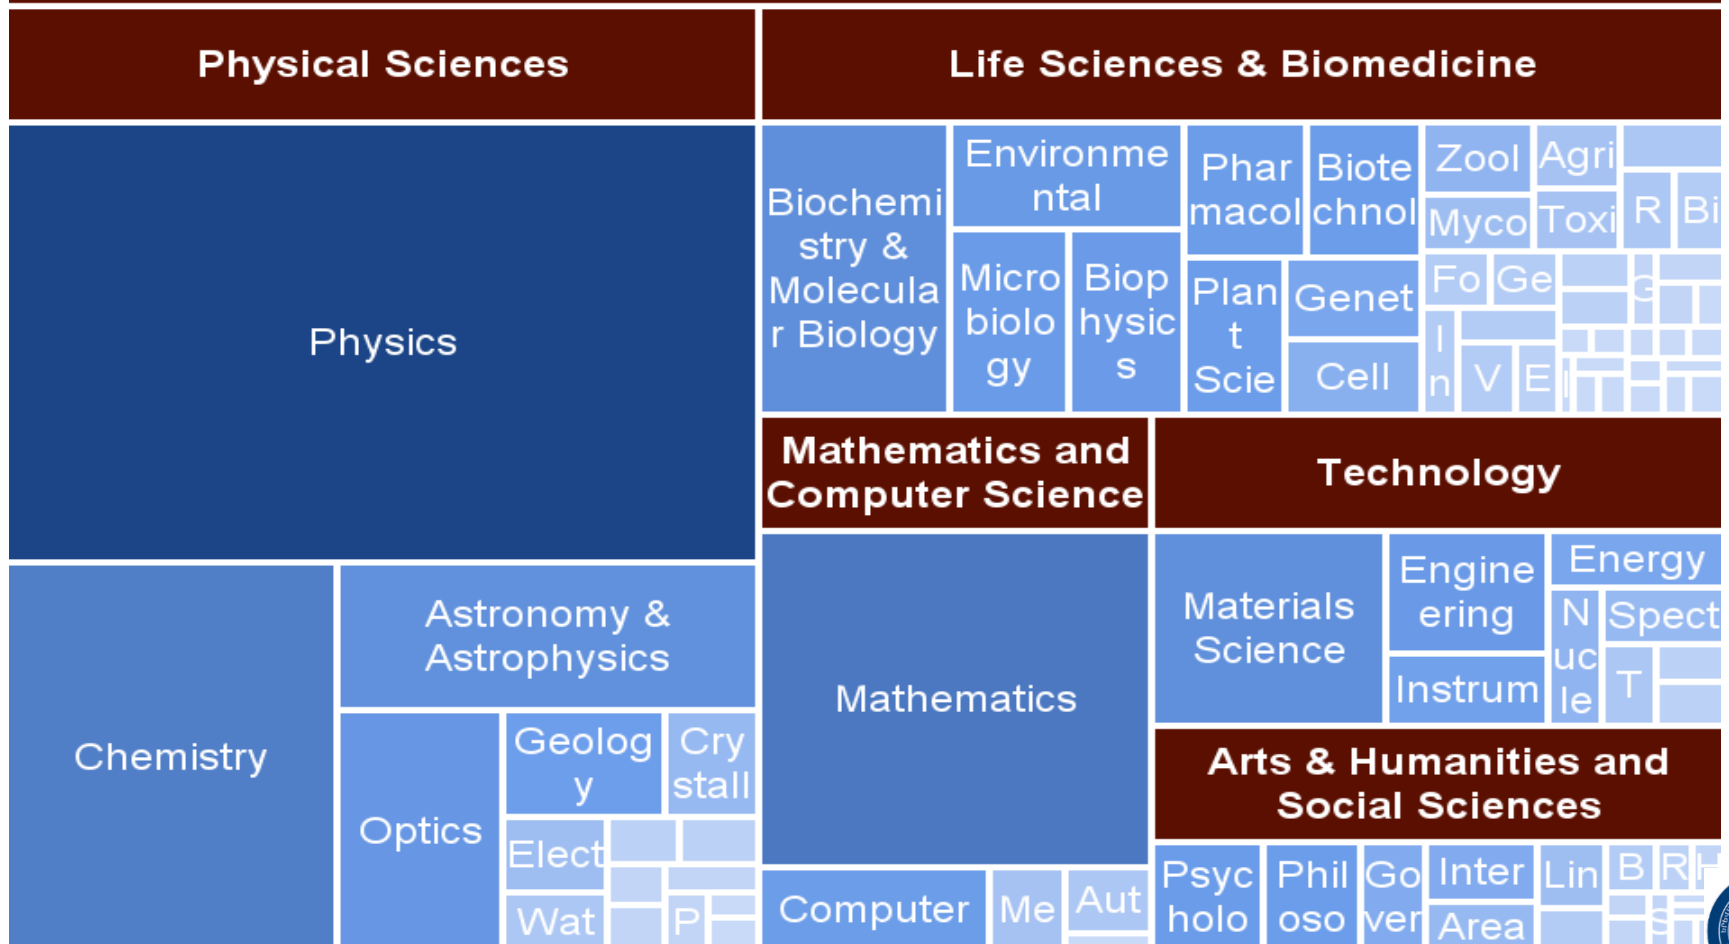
Physical Sciences

Physics

Chemistry

Astronomy & Astrophysics

Optics

Geology

Crystall

Elect

Wat

P

Life Sciences & Biomedicine

Biochemistry & Molecular Biology

Environmental

Microbiology

Biophysics

Pharmacol

Biotechnol

Zool

Agri

Myco

Toxi

R

Bi

Plant Scie

Genet

Cell

Fo

Ge

G

In

V

E

I

Mathematics and Computer Science

Mathematics

Computer

Me

Aut

Technology

Materials Science

Engineering

Energy

Nucle

Spect

Instrum

T

Arts & Humanities and Social Sciences

Psycholo

Philoso

Gover

Inter

Area

Lin

B

R

H

S